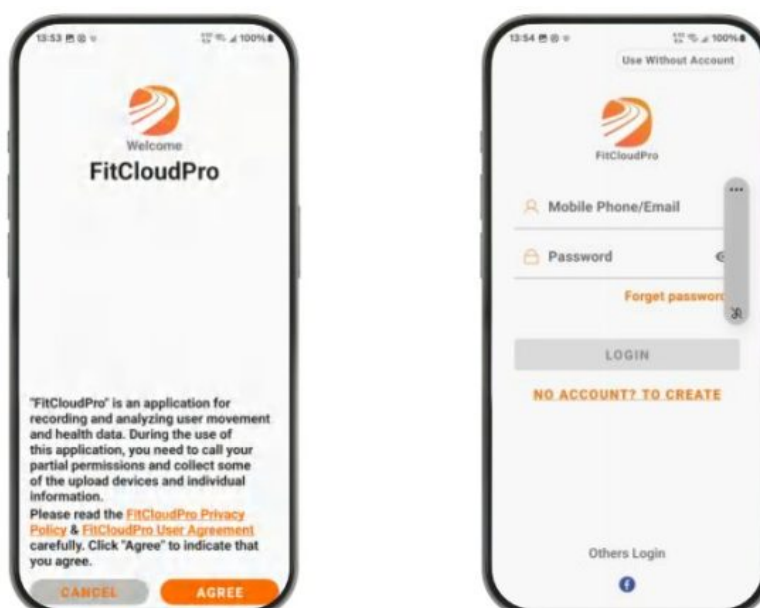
13:53 100%

Welcome

FitCloudPro

"FitCloudPro" is an application for recording and analyzing user movement and health data. During the use of this application, you need to call your partial permissions and collect some of the upload devices and individual information.
Please read the FitCloudPro Privacy Policy & FitCloudPro User Agreement carefully. Click "Agree" to indicate that you agree.

CANCEL AGREE

13:54 100%

Use Without Account

FitCloudPro

Mobile Phone/Email

Password

Forget passwor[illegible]

LOGIN

NO ACCOUNT? TO CREATE

Others Login